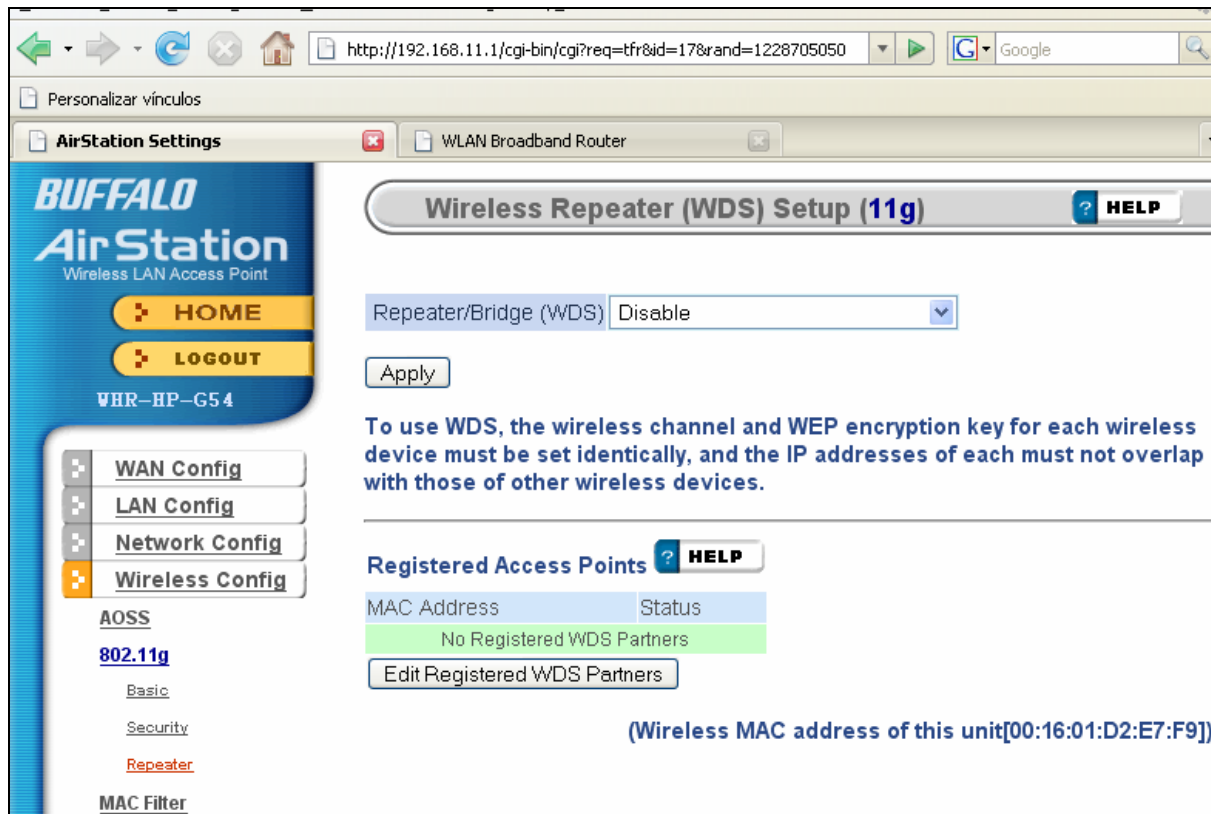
http://192.168.11.1/cgi-bin/cgi?req=tfr&id=17&rand=1228705050

Google

Personalizar vínculos

AirStation Settings

WLAN Broadband Router

BUFFALO
AirStation
Wireless LAN Access Point

HOME

LOGOUT

WHR-HP-G54

WAN Config

LAN Config

Network Config

Wireless Config

AOSS

802.11g

Basic

Security

Repeater

MAC Filter

Wireless Repeater (WDS) Setup (11g)

HELP

Repeater/Bridge (WDS) Disable

Apply

To use WDS, the wireless channel and WEP encryption key for each wireless device must be set identically, and the IP addresses of each must not overlap with those of other wireless devices.

Registered Access Points

HELP

| MAC Address | Status |
|---|---|
| No Registered WDS Partners | |

Edit Registered WDS Partners

(Wireless MAC address of this unit[00:16:01:D2:E7:F9])